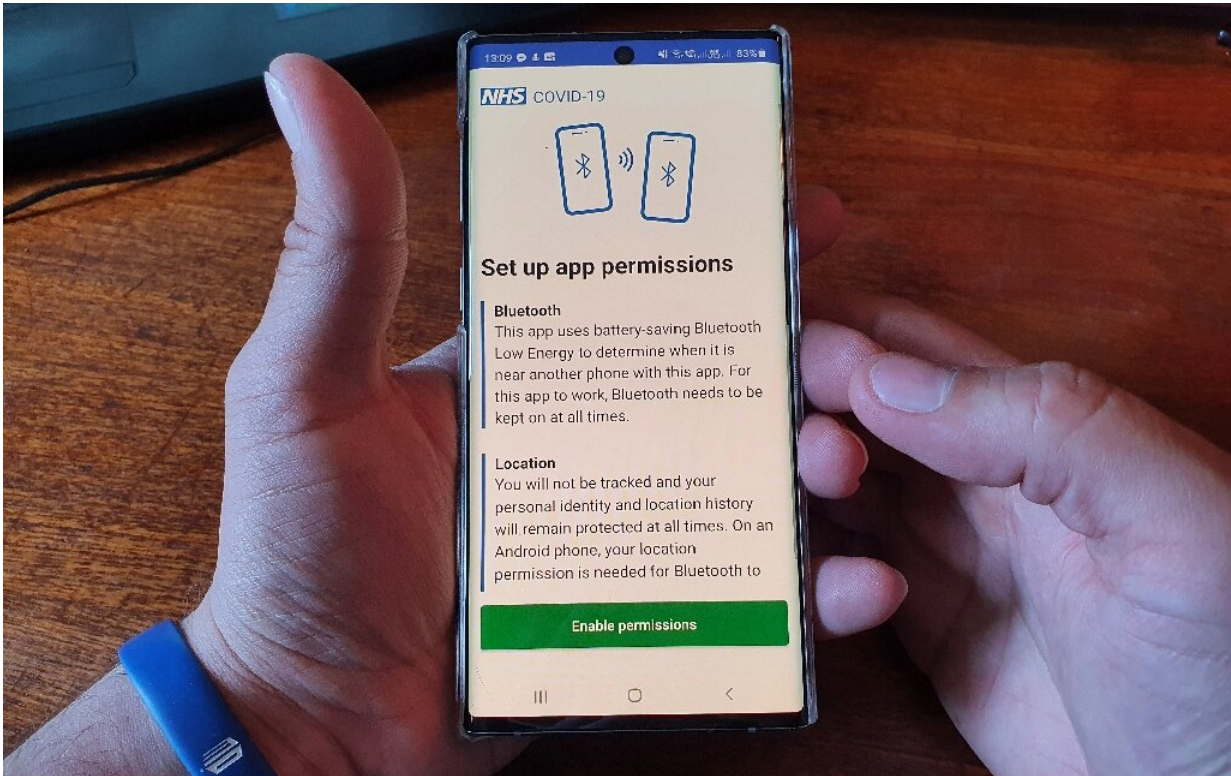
13:09 83%

NHS COVID-19

Set up app permissions

Bluetooth
This app uses battery-saving Bluetooth Low Energy to determine when it is near another phone with this app. For this app to work, Bluetooth needs to be kept on at all times.

Location
You will not be tracked and your personal identity and location history will remain protected at all times. On an Android phone, your location permission is needed for Bluetooth to

Enable permissions